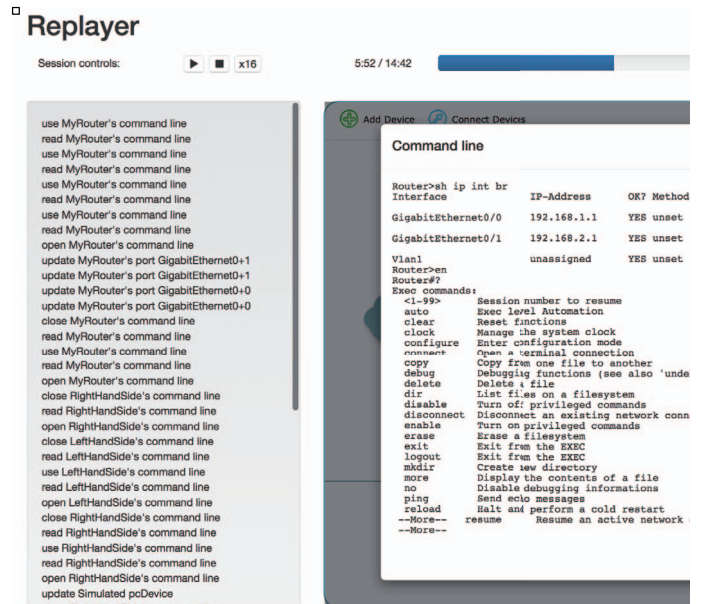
Replayer

Session controls: x16

5:52 / 14:42

use MyRouter's command line
read MyRouter's command line
use MyRouter's command line
read MyRouter's command line
use MyRouter's command line
read MyRouter's command line
use MyRouter's command line
read MyRouter's command line
open MyRouter's command line
update MyRouter's port GigabitEthernet0+1
update MyRouter's port GigabitEthernet0+1
update MyRouter's port GigabitEthernet0+0
update MyRouter's port GigabitEthernet0+0
close MyRouter's command line
read MyRouter's command line
use MyRouter's command line
read MyRouter's command line
open MyRouter's command line
close RightHandSide's command line
read RightHandSide's command line
open RightHandSide's command line
close LeftHandSide's command line
read LeftHandSide's command line
use LeftHandSide's command line
read LeftHandSide's command line
open LeftHandSide's command line
close RightHandSide's command line
read RightHandSide's command line
use RightHandSide's command line
read RightHandSide's command line
open RightHandSide's command line
update Simulated pcDevice

Add Device Connect Devices

Command line

Router>sh ip int br
Interface IP-Address OK? Method
GigabitEthernet0/0 192.168.1.1 YES unset
GigabitEthernet0/1 192.168.2.1 YES unset
Vlan1 unassigned YES unset
Router>en
Router#?
Exec commands:
<1-99> Session number to resume
auto Exec level Automation
clear Reset functions
clock Manage the system clock
configure Enter configuration mode
connect Open a terminal connection
copy Copy from one file to another
debug Debugging functions (see also 'unde
delete Delete a file
dir List files on a filesystem
disable Turn off privileged commands
disconnect Disconnect an existing network conn
enable Turn on privileged commands
erase Erase a filesystem
exit Exit from the EXEC
logout Exit from the EXEC
mkdir Create new directory
more Display the contents of a file
no Disable debugging informations
ping Send echo messages
reload Halt and perform a cold restart
--More-- resume Resume an active network
--More--